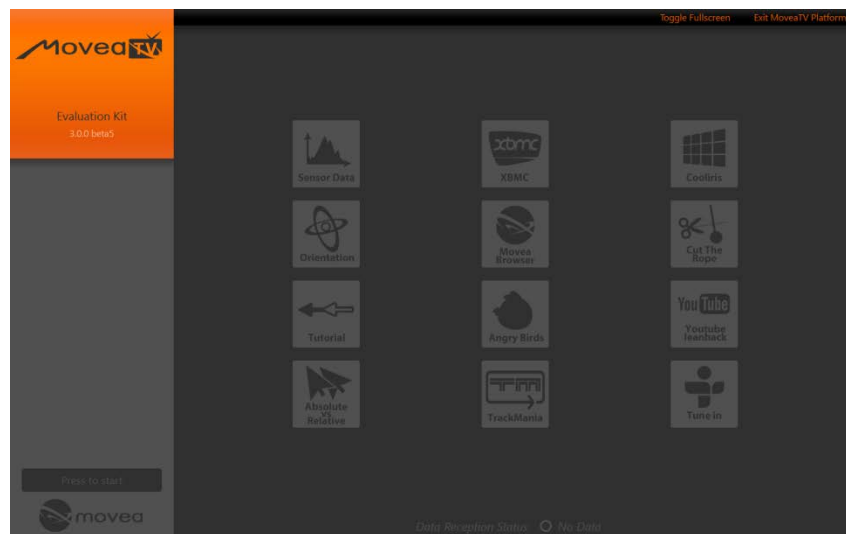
Toggle Fullscreen Exit MoveaTV Platform

Movea TV

Evaluation Kit
3.0.0 beta5

Sensor Data
XBMC
Cooliris
Orientation
Movea Browser
Cut The Rope
Tutorial
Angry Birds
YouTube
Youtube leanback
Absolute Relative
TrackMania
Tune in

Press to start

movea

Data Reception Status: No Data